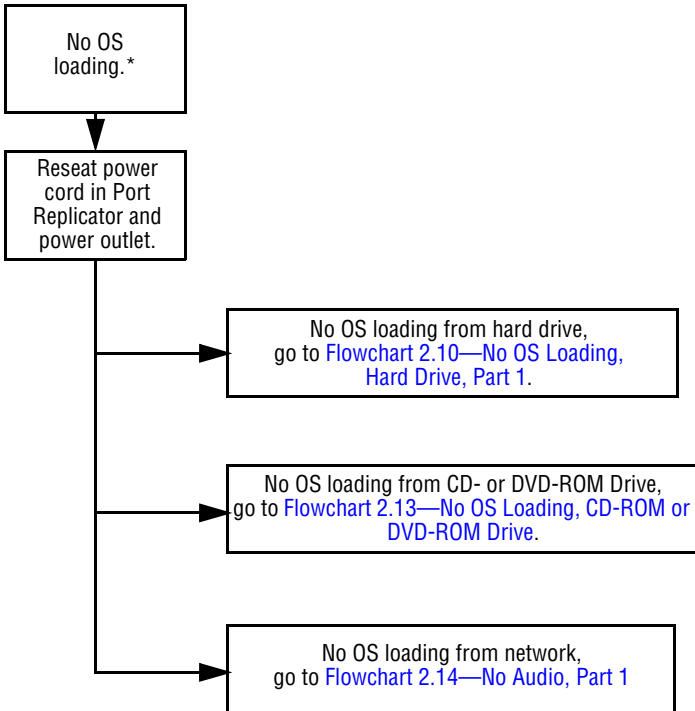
No OS loading.*

Reseat power cord in Port Replicator and power outlet.

No OS loading from hard drive, go to Flowchart 2.10—No OS Loading, Hard Drive, Part 1.

No OS loading from CD- or DVD-ROM Drive, go to Flowchart 2.13—No OS Loading, CD-ROM or DVD-ROM Drive.

No OS loading from network, go to Flowchart 2.14—No Audio, Part 1